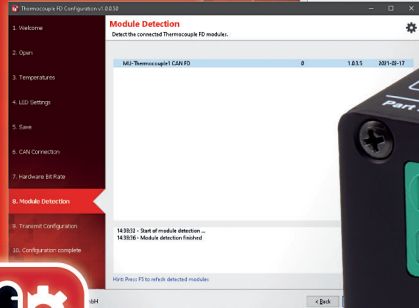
Thermocouple FD Configuration v1.0.0.52

1. Welcome

2. Open

3. Temperatures

4. LED Settings

5. Save

6. CAN Connection

7. Hardware Bit Rate

8. Module Detection

9. Transmit Configuration

10. Configuration complete

Module Detection
Detect the connected Thermocouple FD modules.

| MU-Thermocouple1 CAN FD | 0 | 1.0.1.1 | 2021-03-17 |
|---|---|---|---|

14:39:33 - Start of module detection ...
14:39:36 - Module detection finished

Hint: Press F5 to refresh detected modules.

< Back

Part

bH